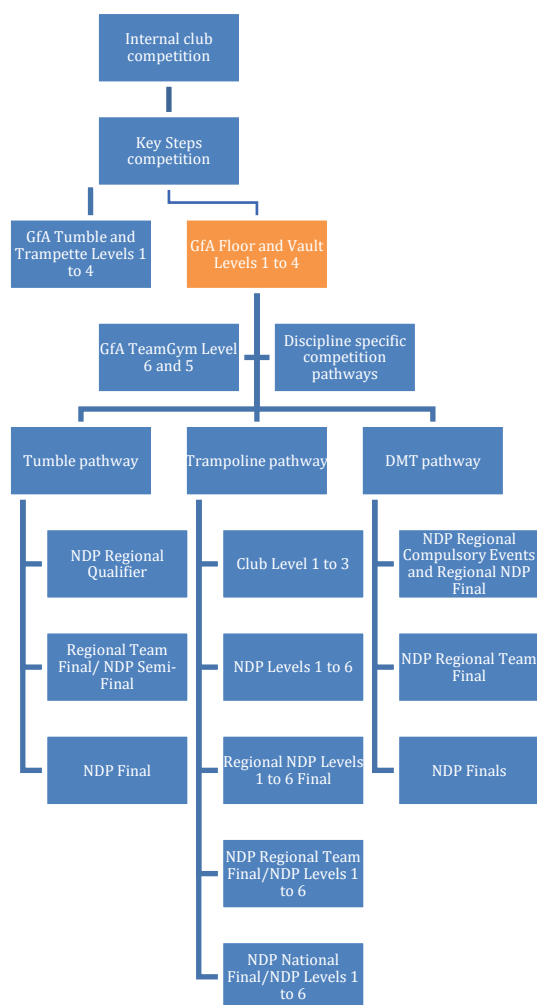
Internal club competition

Key Steps competition

GfA Tumble and Trampette Levels 1 to 4

GfA Floor and Vault Levels 1 to 4

GfA TeamGym Level 6 and 5

Discipline specific competition pathways

Tumble pathway

NDP Regional Qualifier

Regional Team Final/ NDP Semi-Final

NDP Final

Trampoline pathway

Club Level 1 to 3

NDP Levels 1 to 6

Regional NDP Levels 1 to 6 Final

NDP Regional Team Final/NDP Levels 1 to 6

NDP National Final/NDP Levels 1 to 6

DMT pathway

NDP Regional Compulsory Events and Regional NDP Final

NDP Regional Team Final

NDP Finals